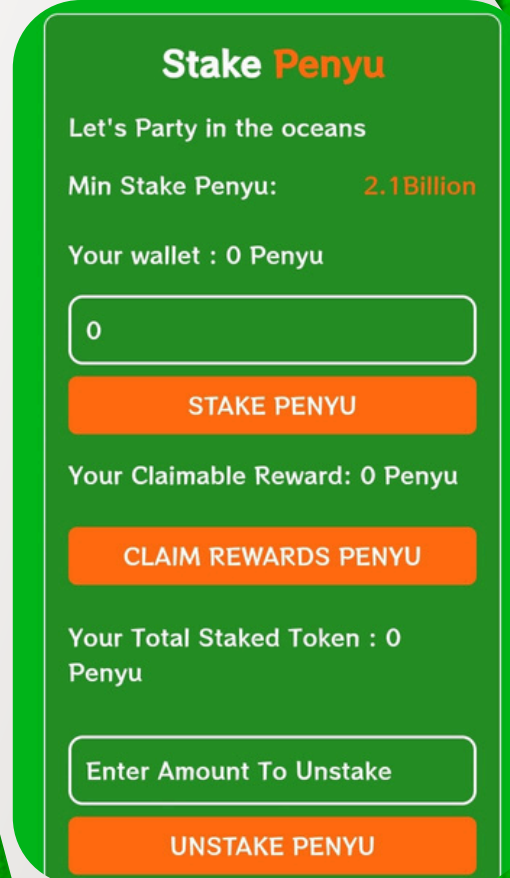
Stake Penyu

Let's Party in the oceans

Min Stake Penyu: 2.1Billion

Your wallet : 0 Penyu

0

STAKE PENYU

Your Claimable Reward: 0 Penyu

CLAIM REWARDS PENYU

Your Total Staked Token : 0 Penyu

Enter Amount To Unstake

UNSTAKE PENYU